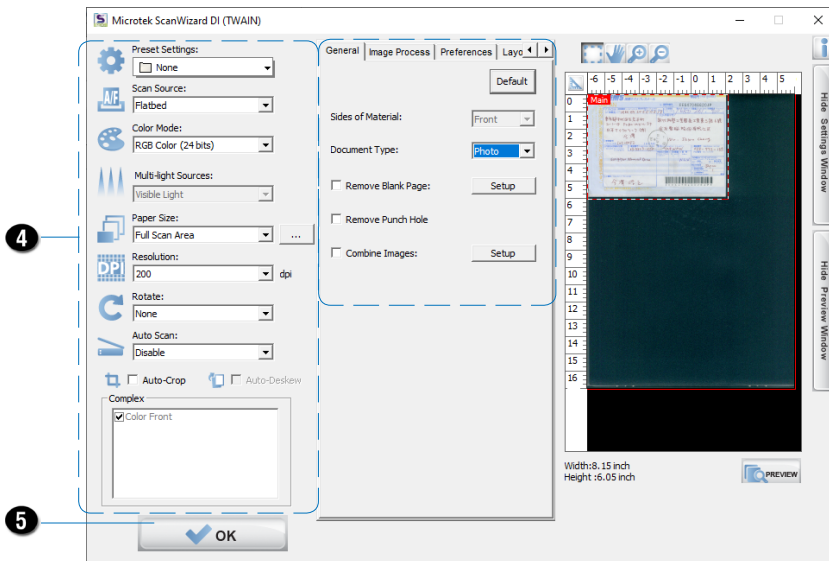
Microtek ScanWizard DI (TWAIN)

Preset Settings:
None

Scan Source:
Flatbed

Color Mode:
RGB Color (24 bits)

Multi-light Sources:
Visible Light

Paper Size:
Full Scan Area
...

Resolution:
200
dpi

Rotate:
None

Auto Scan:
Disable

Auto-Crop
Auto-Deskew

Complex
Color Front

General | Image Process | Preferences | Layo

Default

Sides of Material: Front

Document Type: Photo

Remove Blank Page: Setup

Remove Punch Hole

Combine Images: Setup

-6 -5 -4 -3 -2 -1 0 1 2 3 4 5

0 1 2 3 4 5 6 7 8 9 10 11 12 13 14 15 16

Main

Width:8.15 inch
Height :6.05 inch

PREVIEW

Hide Settings Window

Hide Preview Window

4

5

OK